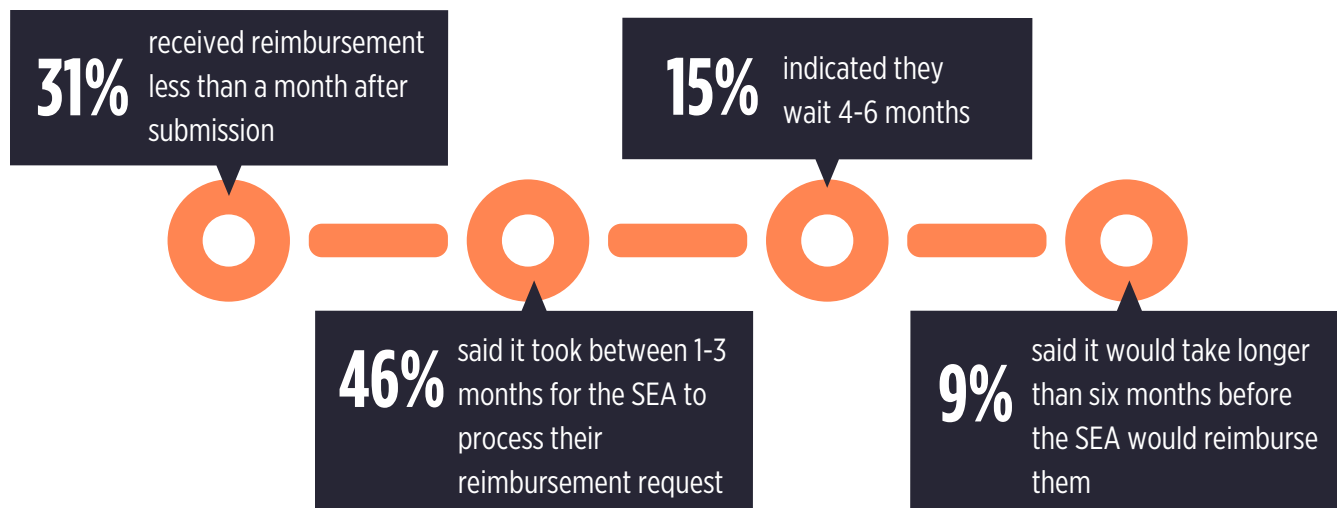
31% received reimbursement less than a month after submission

46% said it took between 1-3 months for the SEA to process their reimbursement request

15% indicated they wait 4-6 months

9% said it would take longer than six months before the SEA would reimburse them